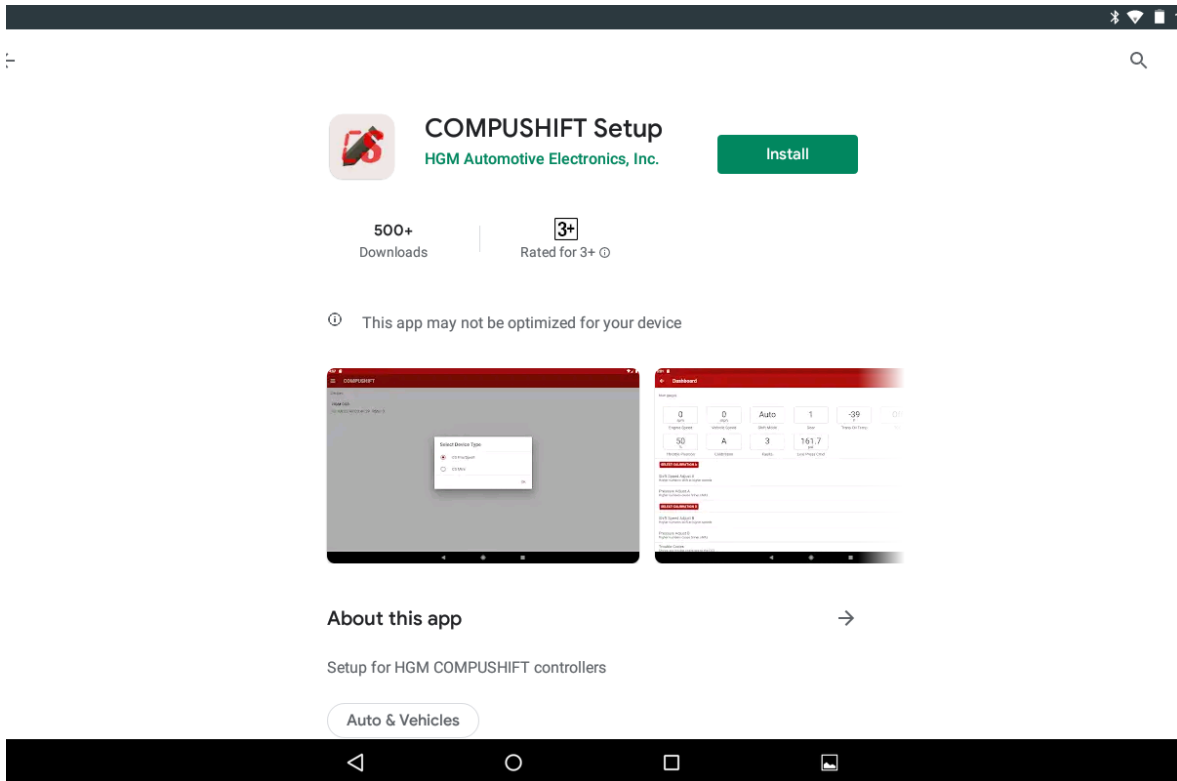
COMPUSHIFT Setup
HGM Automotive Electronics, Inc.

Install

500+
Downloads

3+
Rated for 3+ ⓘ

ⓘ This app may not be optimized for your device

COMPUSHIFT

Select Device Type

Dashboard

0
0
Auto
1
-39
50
A
3
161.7

About this app →

Setup for HGM COMPUSHIFT controllers

Auto & Vehicles